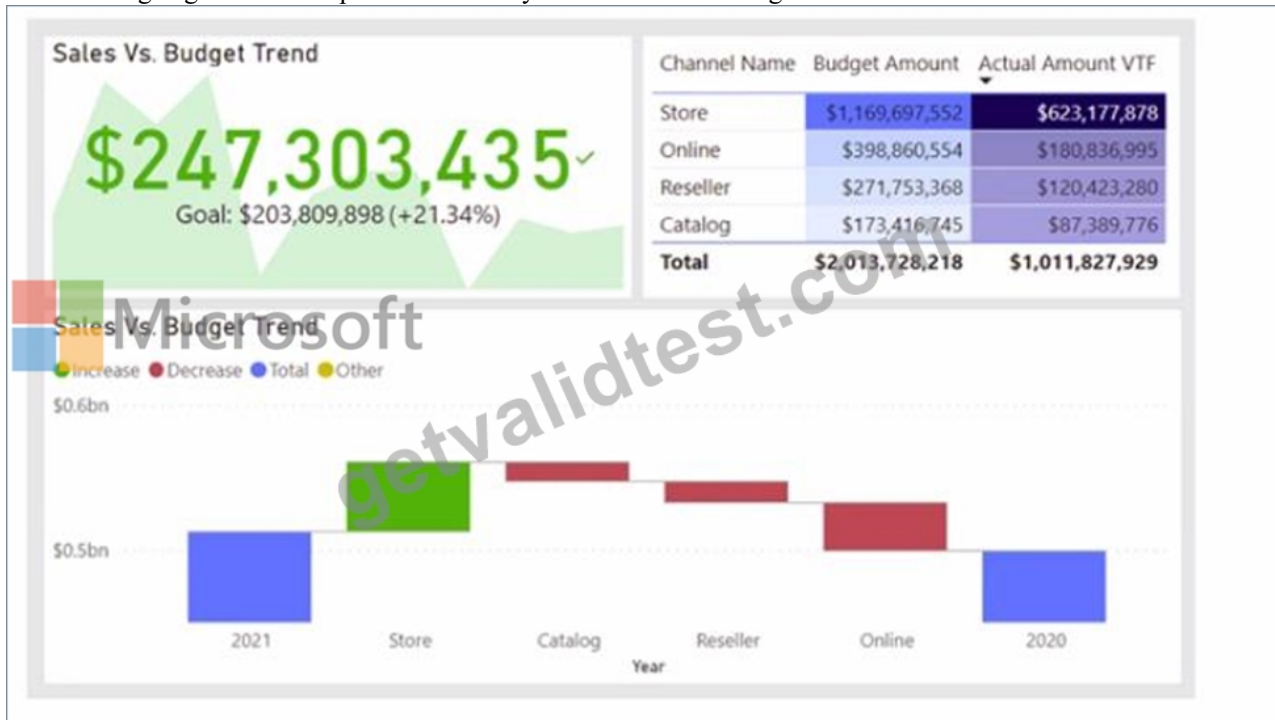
Sales Vs. Budget Trend

$247,303,435

Goal: $203,809,898 (+21.34%)

| Channel Name | Budget Amount | Actual Amount VTF |
|---|---|---|
| Store | $1,169,697,552 | $623,177,878 |
| Online | $398,860,554 | $180,836,995 |
| Reseller | $271,753,368 | $120,423,280 |
| Catalog | $173,416,745 | $87,389,776 |
| Total | $2,013,728,218 | $1,011,827,929 |

Microsoft

getvalidtest.com

Sales Vs. Budget Trend

Increase Decrease Total Other

$0.6bn

$0.5bn

2021 Store Catalog Reseller Online 2020

Year